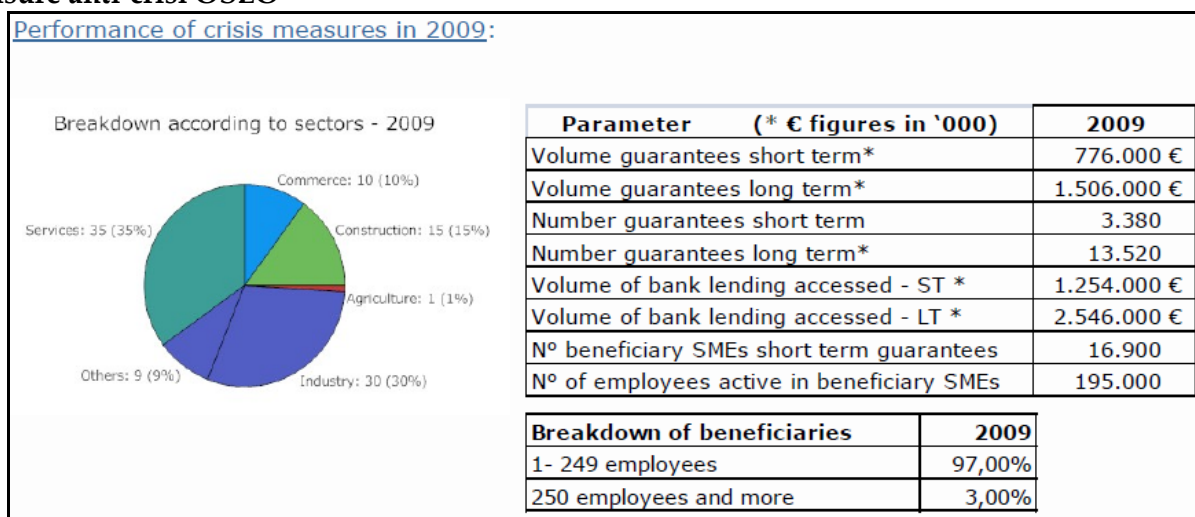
sure anti-crisi CSCE

Performance of crisis measures in 2009:

Breakdown according to sectors - 2009

Commerce: 10 (10%)
Services: 35 (35%)
Construction: 15 (15%)
Agriculture: 1 (1%)
Others: 9 (9%)
Industry: 30 (30%)

| Parameter (* € figures in '000) | 2009 |
|---|---|
| Volume guarantees short term* | 776.000 € |
| Volume guarantees long term* | 1.506.000 € |
| Number guarantees short term | 3.380 |
| Number guarantees long term* | 13.520 |
| Volume of bank lending accessed - ST * | 1.254.000 € |
| Volume of bank lending accessed - LT * | 2.546.000 € |
| Nº beneficiary SMEs short term guarantees | 16.900 |
| Nº of employees active in beneficiary SMEs | 195.000 |

| Breakdown of beneficiaries | 2009 |
|---|---|
| 1- 249 employees | 97,00% |
| 250 employees and more | 3,00% |